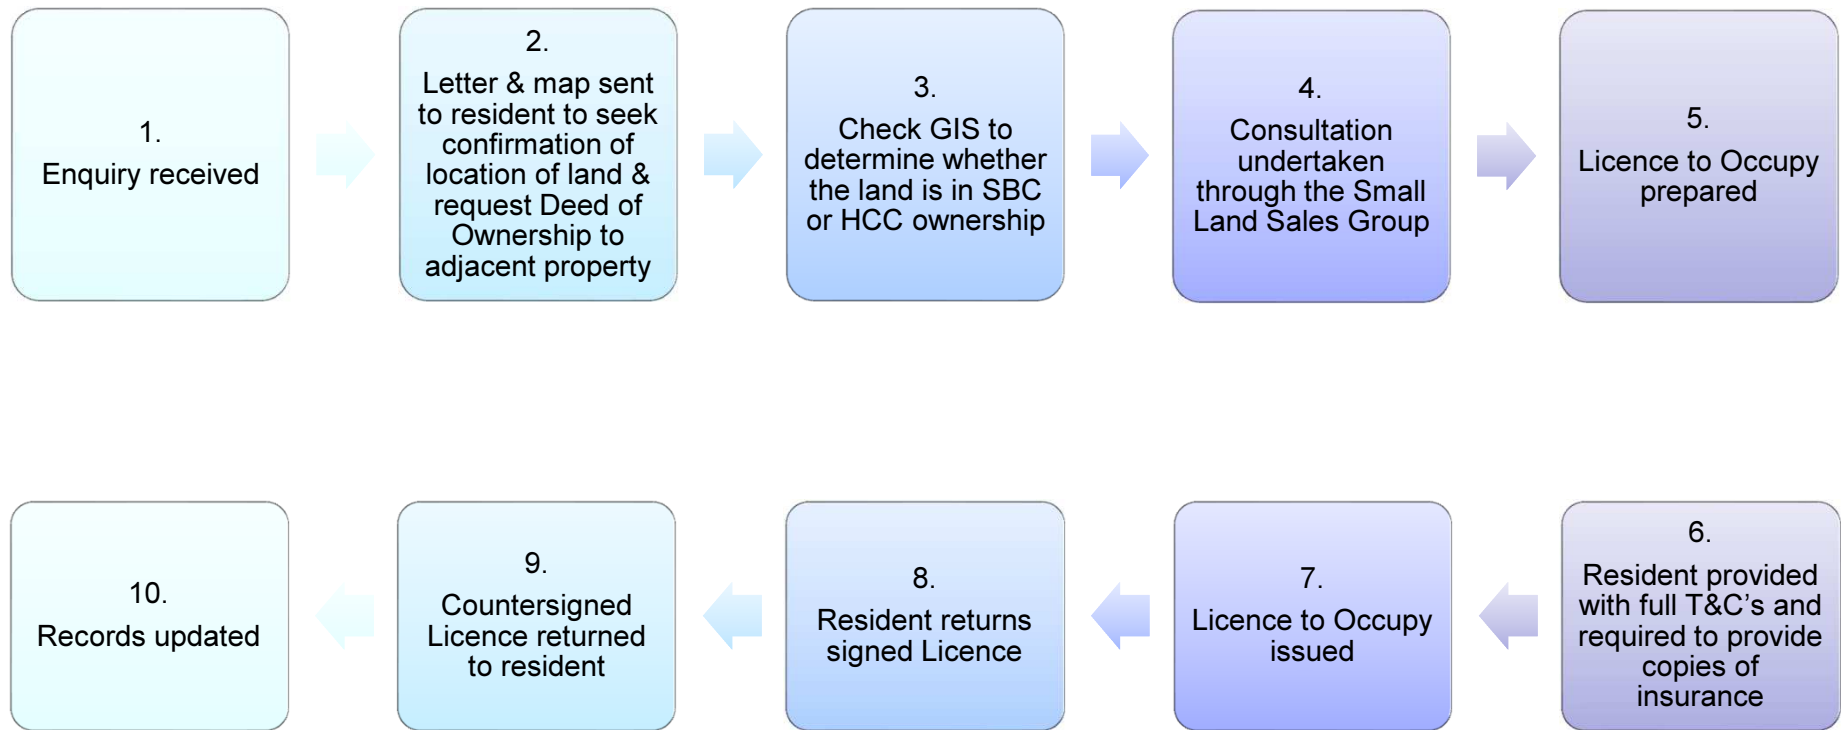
1.
Enquiry received

2.
Letter & map sent to resident to seek confirmation of location of land & request Deed of Ownership to adjacent property

3.
Check GIS to determine whether the land is in SBC or HCC ownership

4.
Consultation undertaken through the Small Land Sales Group

5.
Licence to Occupy prepared

6.
Resident provided with full T&C's and required to provide copies of insurance

7.
Licence to Occupy issued

8.
Resident returns signed Licence

9.
Countersigned Licence returned to resident

10.
Records updated